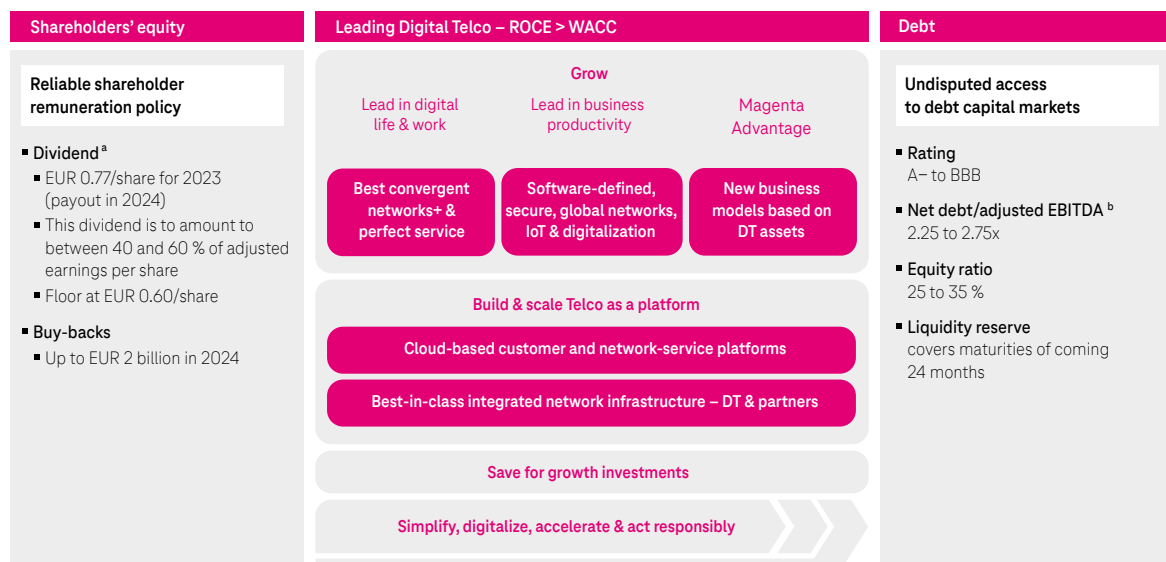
Shareholders' equity

Reliable shareholder remuneration policy

▪ Dividend $^{a}$
▪ EUR 0.77/share for 2023 (payout in 2024)
▪ This dividend is to amount to between 40 and 60 % of adjusted earnings per share
▪ Floor at EUR 0.60/share

▪ Buy-backs
▪ Up to EUR 2 billion in 2024

Leading Digital Telco – ROCE > WACC

Grow

Lead in digital life & work

Lead in business productivity

Magenta Advantage

Best convergent networks+ & perfect service

Software-defined, secure, global networks, IoT & digitalization

New business models based on DT assets

Build & scale Telco as a platform

Cloud-based customer and network-service platforms

Best-in-class integrated network infrastructure – DT & partners

Save for growth investments

Simplify, digitalize, accelerate & act responsibly

Debt

Undisputed access to debt capital markets

▪ Rating
A– to BBB

▪ Net debt/adjusted EBITDA $^{b}$
2.25 to 2.75x

▪ Equity ratio
25 to 35 %

▪ Liquidity reserve
covers maturities of coming 24 months